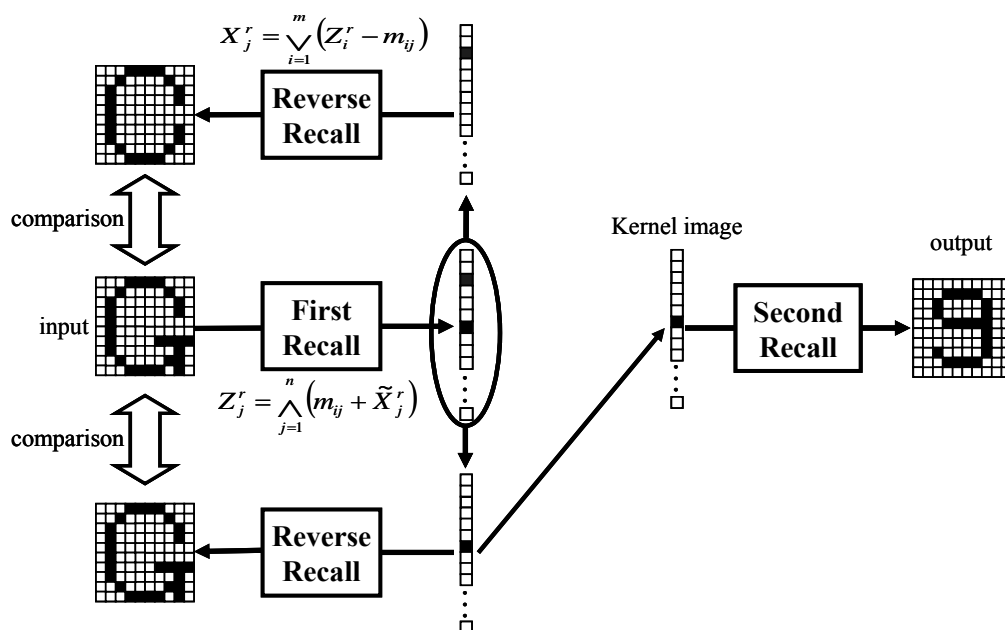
$X_j^r = \bigvee_{i=1}^{m}\left(Z_i^r - m_{ij}\right)$

Reverse Recall

comparison

input

First Recall

$Z_j^r = \bigwedge_{j=1}^{n}\left(m_{ij} + \tilde{X}_j^r\right)$

comparison

Reverse Recall

Kernel image

Second Recall

output